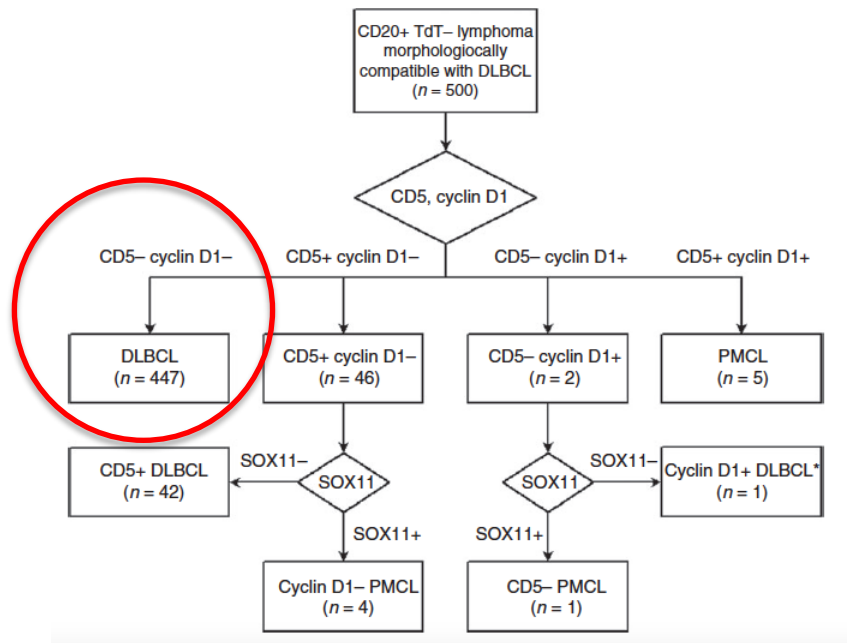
CD20+ TdT– lymphoma morphologiocally compatible with DLBCL
($n$ = 500)

CD5, cyclin D1

CD5– cyclin D1–

CD5+ cyclin D1–

CD5– cyclin D1+

CD5+ cyclin D1+

DLBCL
($n$ = 447)

CD5+ cyclin D1–
($n$ = 46)

CD5– cyclin D1+
($n$ = 2)

PMCL
($n$ = 5)

CD5+ DLBCL
($n$ = 42)

SOX11–

SOX11

SOX11+

SOX11–

SOX11

SOX11+

Cyclin D1+ DLBCL*
($n$ = 1)

Cyclin D1– PMCL
($n$ = 4)

CD5– PMCL
($n$ = 1)